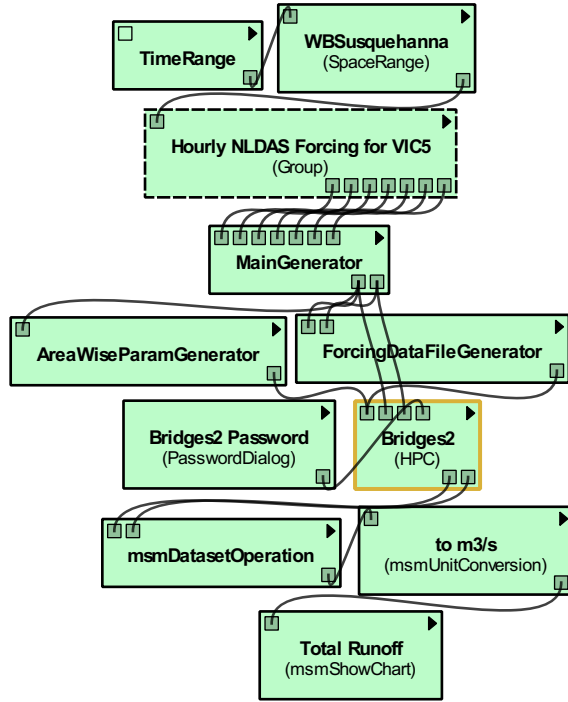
TimeRange

WBSusquehanna
(SpaceRange)

Hourly NLDAS Forcing for VIC5
(Group)

MainGenerator

AreaWiseParamGenerator

ForcingDataFileGenerator

Bridges2 Password
(PasswordDialog)

Bridges2
(HPC)

msmDatasetOperation

to m3/s
(msmUnitConversion)

Total Runoff
(msmShowChart)